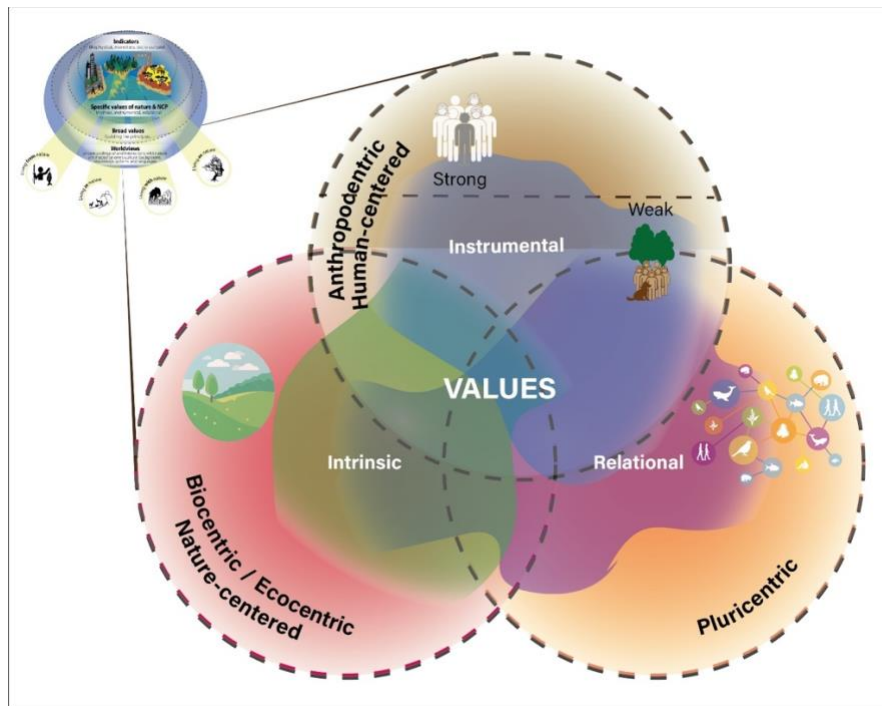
Indicators

Specific values of nature & NCP

Broad values

Worldviews

Anthropodentric
Human-centered

Strong

Weak

Instrumental

VALUES

Intrinsic

Relational

Biocentric / Ecocentric
Nature-centered

Pluricentric